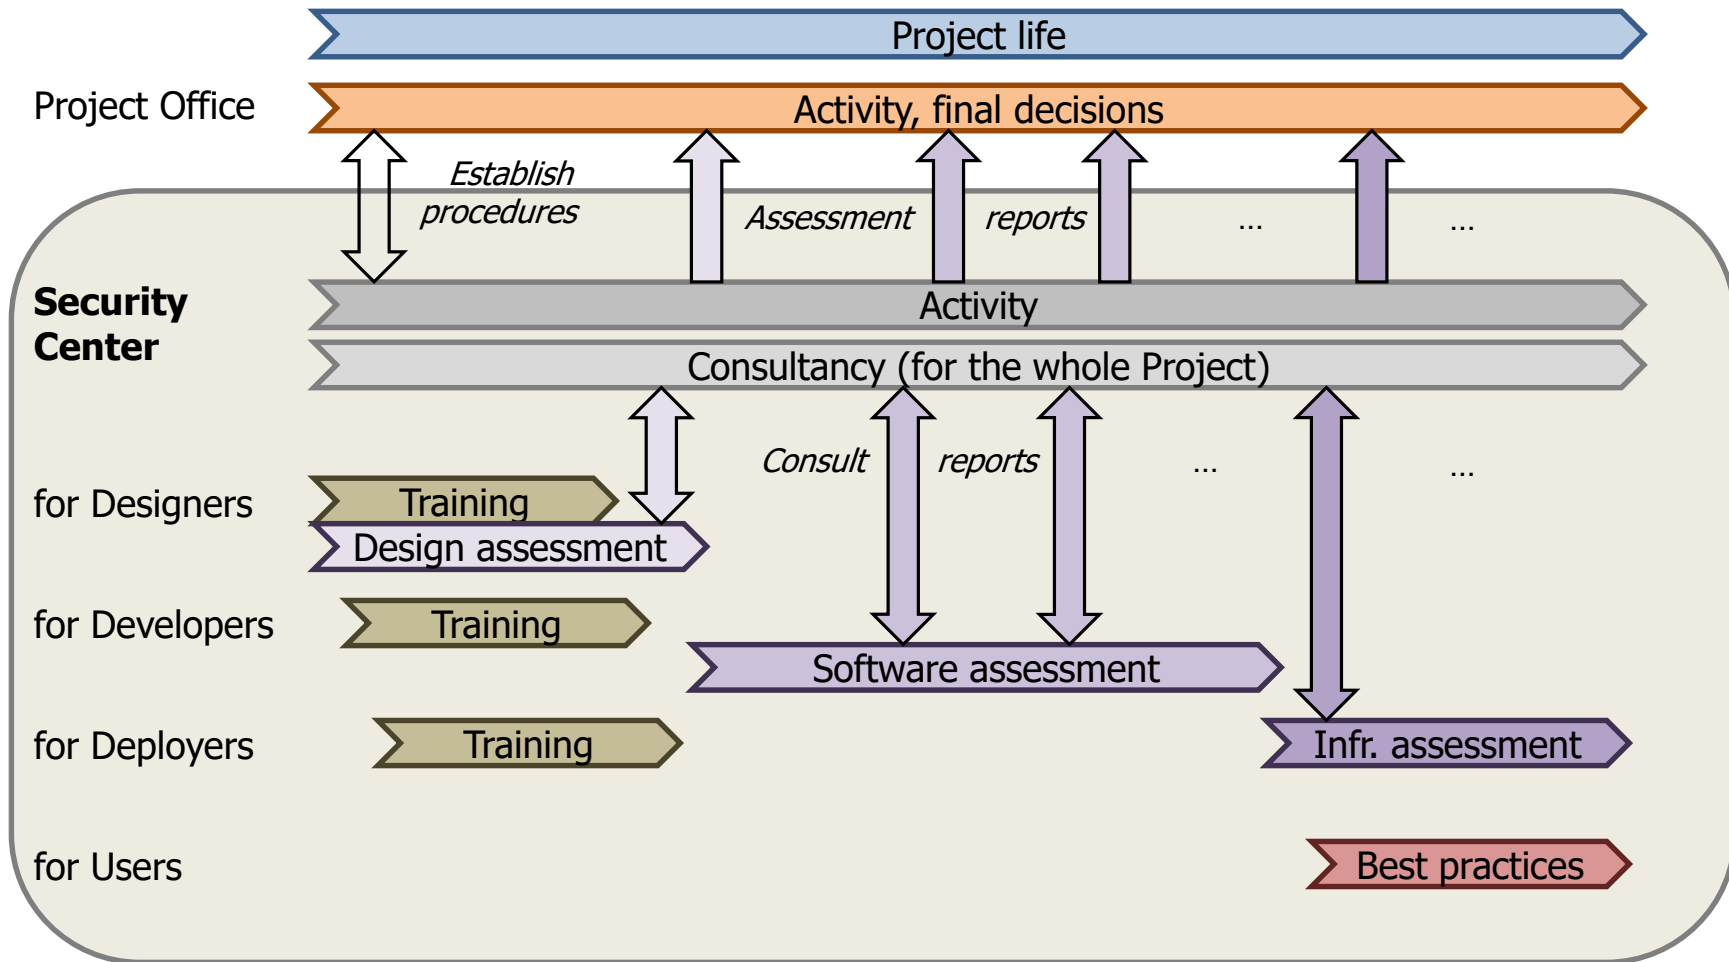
Project life

Project Office

Activity, final decisions

Establish procedures

Assessment

reports

…

…

Security Center

Activity

Consultancy (for the whole Project)

Consult

reports

…

…

for Designers

Training

Design assessment

for Developers

Training

Software assessment

for Deployers

Training

Infr. assessment

for Users

Best practices